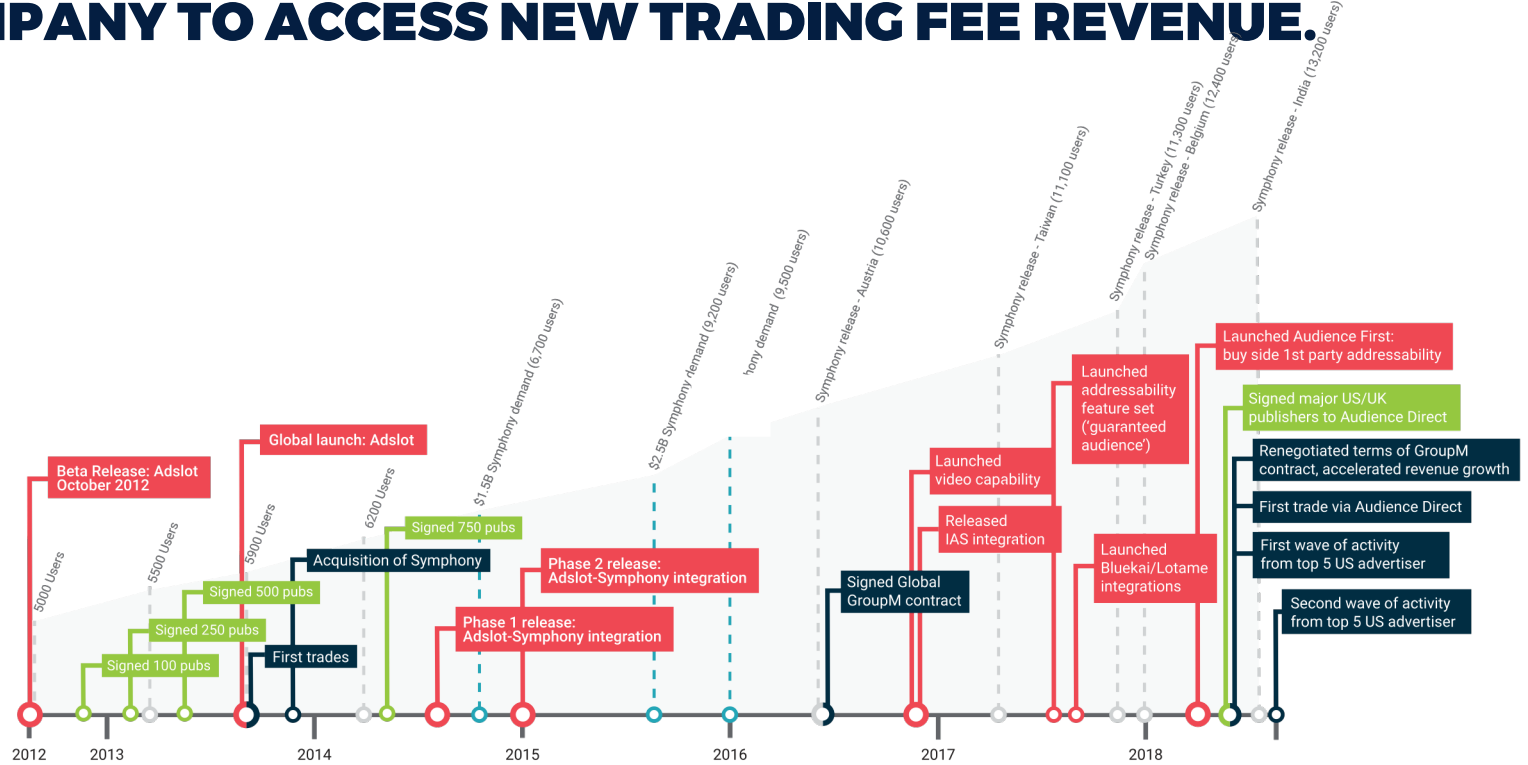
IPANY TO ACCESS NEW TRADING FEE REVENUE.

Beta Release: Adslot October 2012

5000 Users

Signed 100 pubs

Signed 250 pubs

5500 Users

Signed 500 pubs

Global launch: Adslot

5900 Users

First trades

Acquisition of Symphony

6200 Users

Signed 750 pubs

$1.5B Symphony demand (6,700 users)

Phase 1 release: Adslot-Symphony integration

Phase 2 release: Adslot-Symphony integration

$2.5B Symphony demand (9,200 users)

hony demand (9,500 users)

Symphony release - Austria (10,600 users)

Signed Global GroupM contract

Launched video capability

Released IAS integration

Symphony release - Taiwan (11,100 users)

Launched addressability feature set ('guaranteed audience')

Launched Bluekai/Lotame integrations

Symphony release - Turkey (11,300 users)

Symphony release - Belgium (12,400 users)

Launched Audience First: buy side 1st party addressability

Signed major US/UK publishers to Audience Direct

Renegotiated terms of GroupM contract, accelerated revenue growth

First trade via Audience Direct

First wave of activity from top 5 US advertiser

Second wave of activity from top 5 US advertiser

Symphony release - India (13,200 users)

2012

2013

2014

2015

2016

2017

2018